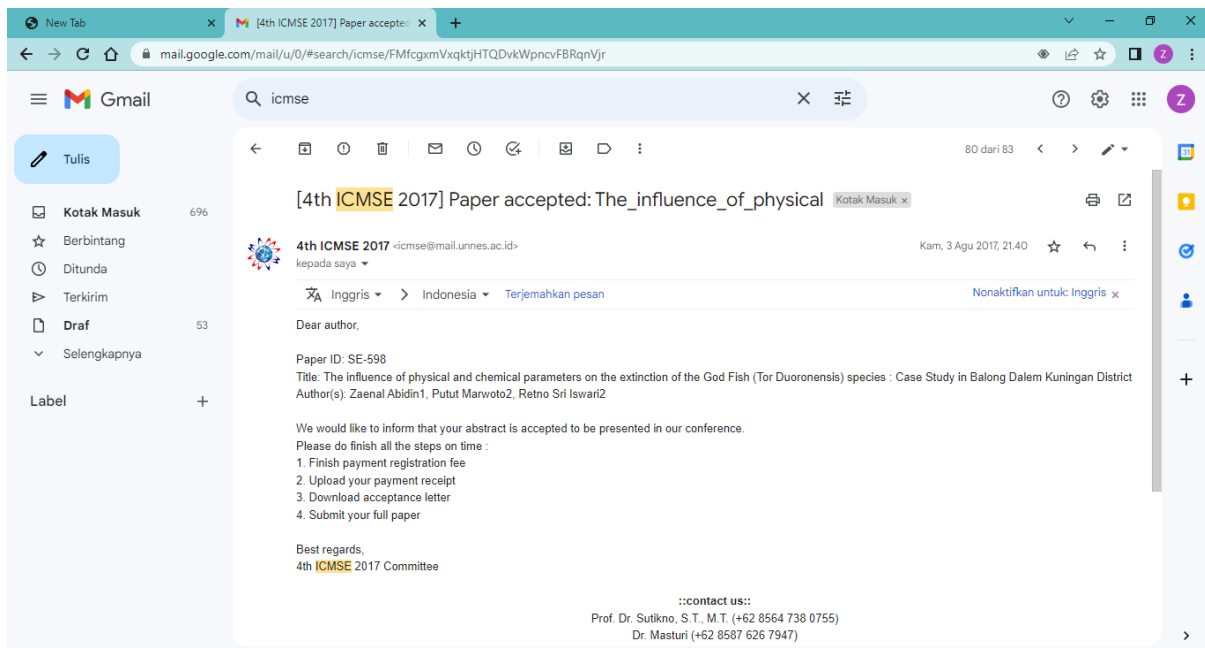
New Tab
[4th ICMSE 2017] Paper accepted
mail.google.com/mail/u/0/#search/icmse/FMfcgxmVxqktjHTQDvkWpncvFBRqnVjr
Z

Gmail
icmse

Tulis
Kotak Masuk 696
Berbintang
Ditunda
Terkirim
Draf 53
Selengkapnya

Label

80 dari 83

[4th ICMSE 2017] Paper accepted: The_influence_of_physical Kotak Masuk ×

4th ICMSE 2017 <icmse@mail.unnes.ac.id>
kepada saya
Kam, 3 Agu 2017, 21.40

Inggris > Indonesia Terjemahkan pesan
Nonaktifkan untuk: Inggris ×

Dear author,

Paper ID: SE-598
Title: The influence of physical and chemical parameters on the extinction of the God Fish (Tor Duoronensis) species : Case Study in Balong Dalem Kuningan District
Author(s): Zaenal Abidin1, Putut Marwoto2, Retno Sri Iswari2

We would like to inform that your abstract is accepted to be presented in our conference.
Please do finish all the steps on time :
1. Finish payment registration fee
2. Upload your payment receipt
3. Download acceptance letter
4. Submit your full paper

Best regards,
4th ICMSE 2017 Committee

::contact us::
Prof. Dr. Sutikno, S.T., M.T. (+62 8564 738 0755)
Dr. Masturi (+62 8587 626 7947)